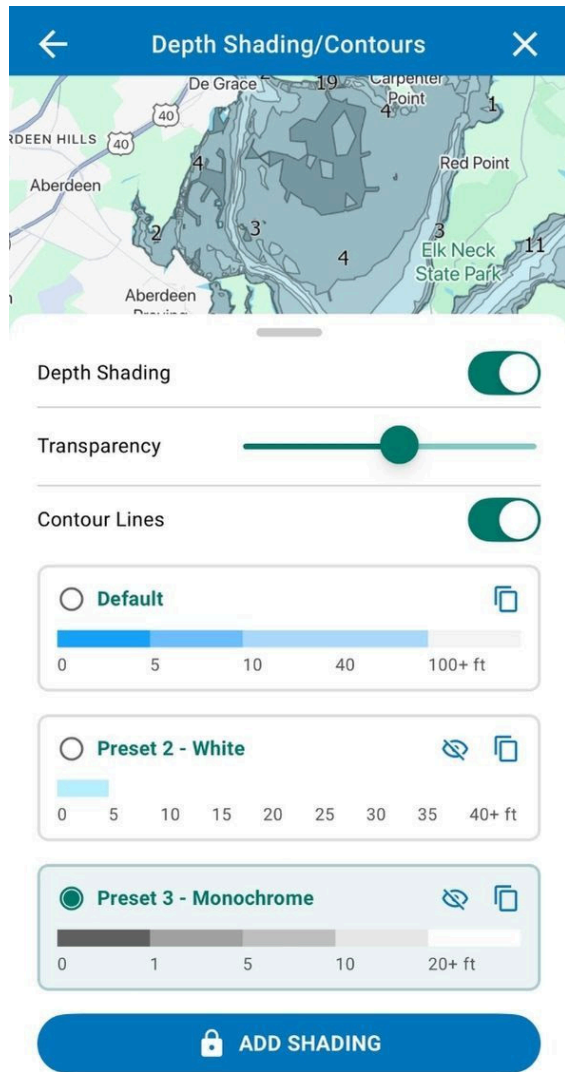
Depth Shading/Contours

De Grace
40
19
Carpenter Point
4
1
RDEEN HILLS
40
Aberdeen
4
Red Point
2
3
3
Elk Neck State Park
11
4
Aberdeen
Proving

Depth Shading

Transparency

Contour Lines

Default
0 5 10 40 100+ ft

Preset 2 - White
0 5 10 15 20 25 30 35 40+ ft

Preset 3 - Monochrome
0 1 5 10 20+ ft

ADD SHADING